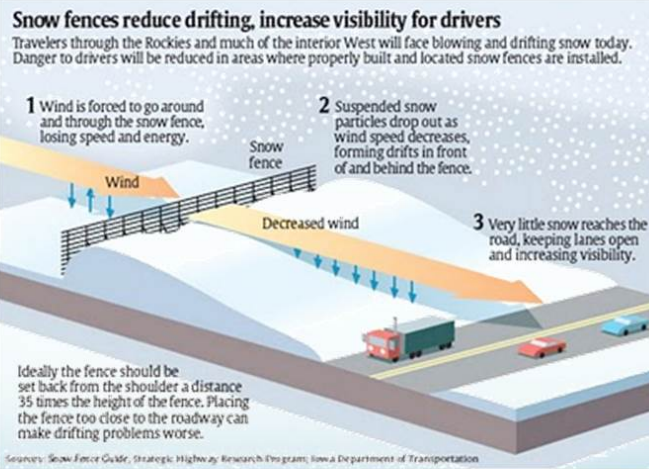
Snow fences reduce drifting, increase visibility for drivers

Travelers through the Rockies and much of the interior West will face blowing and drifting snow today. Danger to drivers will be reduced in areas where properly built and located snow fences are installed.

1 Wind is forced to go around and through the snow fence, losing speed and energy.

2 Suspended snow particles drop out as wind speed decreases, forming drifts in front of and behind the fence.

Snow fence

Wind

Decreased wind

3 Very little snow reaches the road, keeping lanes open and increasing visibility.

Ideally the fence should be set back from the shoulder a distance 35 times the height of the fence. Placing the fence too close to the roadway can make drifting problems worse.

Sources: Snow Fence Guide, Strategic Highway Research Program; Iowa Department of Transportation